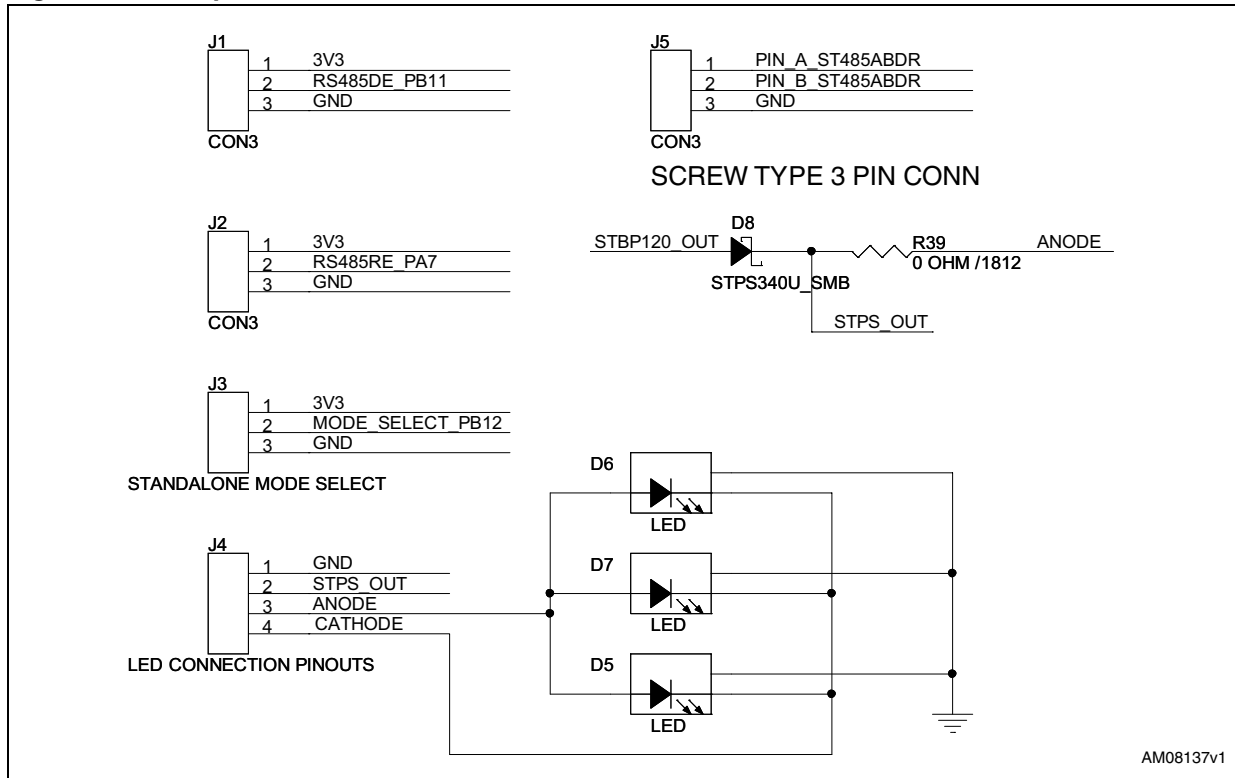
J1
1 3V3
2 RS485DE_PB11
3 GND
CON3

J5
1 PIN_A_ST485ABDR
2 PIN_B_ST485ABDR
3 GND
CON3

SCREW TYPE 3 PIN CONN

J2
1 3V3
2 RS485RE_PA7
3 GND
CON3

STBP120_OUT
D8
STPS340U_SMB
R39
0 OHM /1812
ANODE
STPS_OUT

J3
1 3V3
2 MODE_SELECT_PB12
3 GND
STANDALONE MODE SELECT

D6
LED
D7
LED
D5
LED

J4
1 GND
2 STPS_OUT
3 ANODE
4 CATHODE
LED CONNECTION PINOUTS

AM08137v1